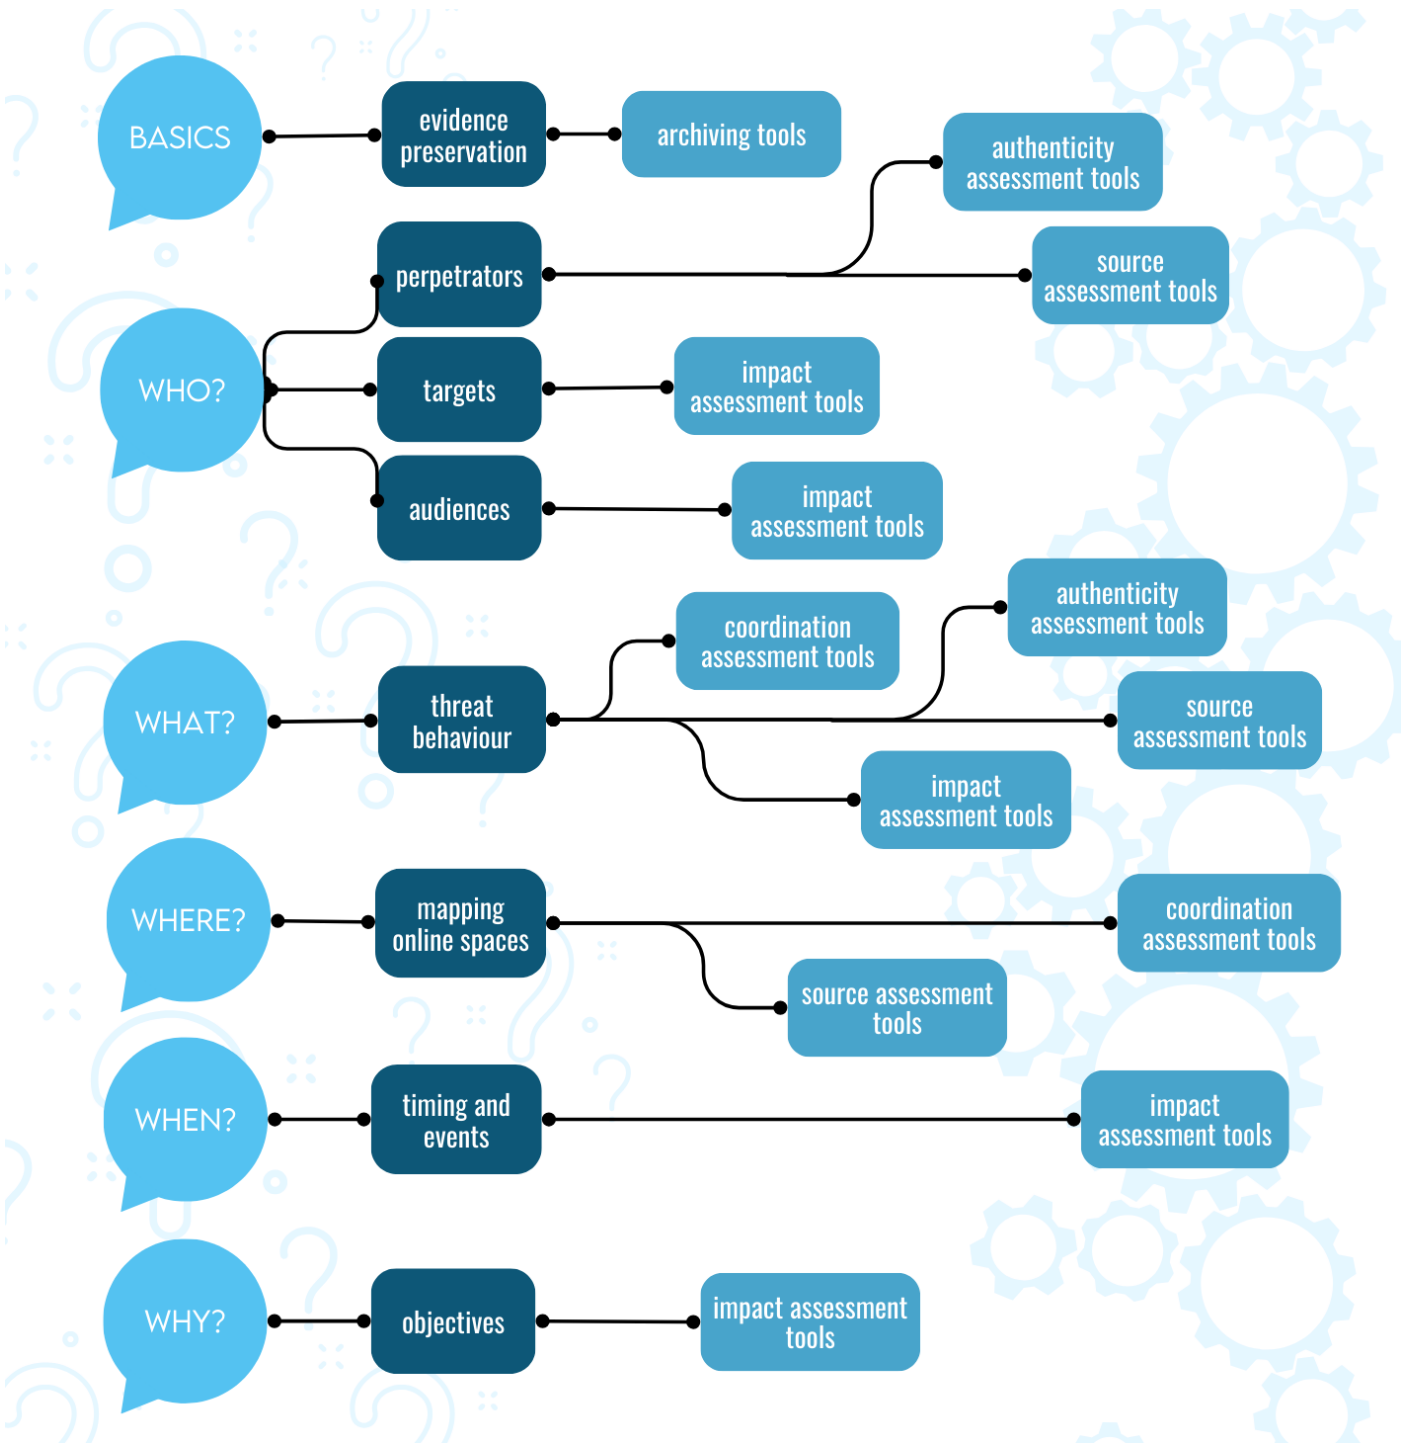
BASICS

evidence preservation

archiving tools

authenticity assessment tools

perpetrators

source assessment tools

WHO?

targets

impact assessment tools

audiences

impact assessment tools

authenticity assessment tools

coordination assessment tools

WHAT?

threat behaviour

source assessment tools

impact assessment tools

WHERE?

mapping online spaces

coordination assessment tools

source assessment tools

WHEN?

timing and events

impact assessment tools

WHY?

objectives

impact assessment tools